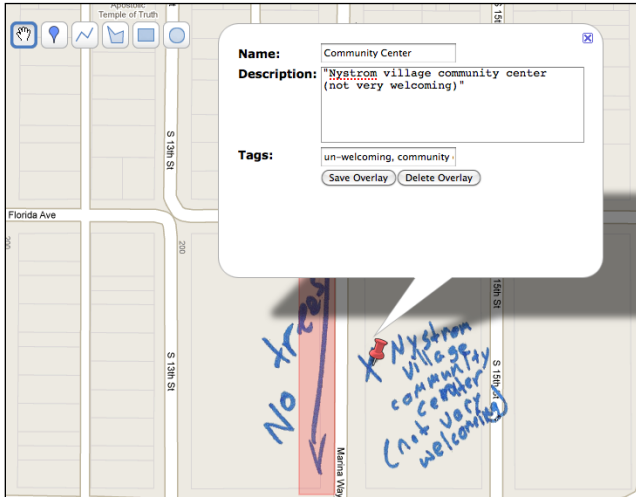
Apostolic Temple of Truth

Name: Community Center

Description: "Nystrom village community center (not very welcoming)"

Tags: un-welcoming, community

Save Overlay
Delete Overlay

S 13th St

Florida Ave

200

S 13th St

S 15th St

15th St

S 15th St

Marina Way

No trees

X Nystrom village community center (not very welcoming)